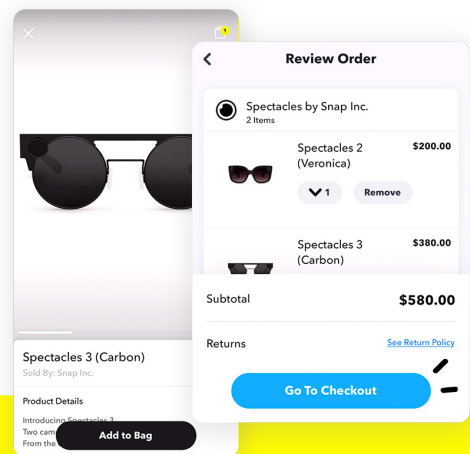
Review Order

Spectacles by Snap Inc.
2 Items

Spectacles 2 (Veronica)
$200.00
1
Remove

Spectacles 3 (Carbon)
$380.00

Subtotal
$580.00

Returns
See Return Policy

Go To Checkout

1

Spectacles 3 (Carbon)
Sold By: Snap Inc.

Product Details
Introducing Spectacles 3
Two cam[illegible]
From the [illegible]

Add to Bag